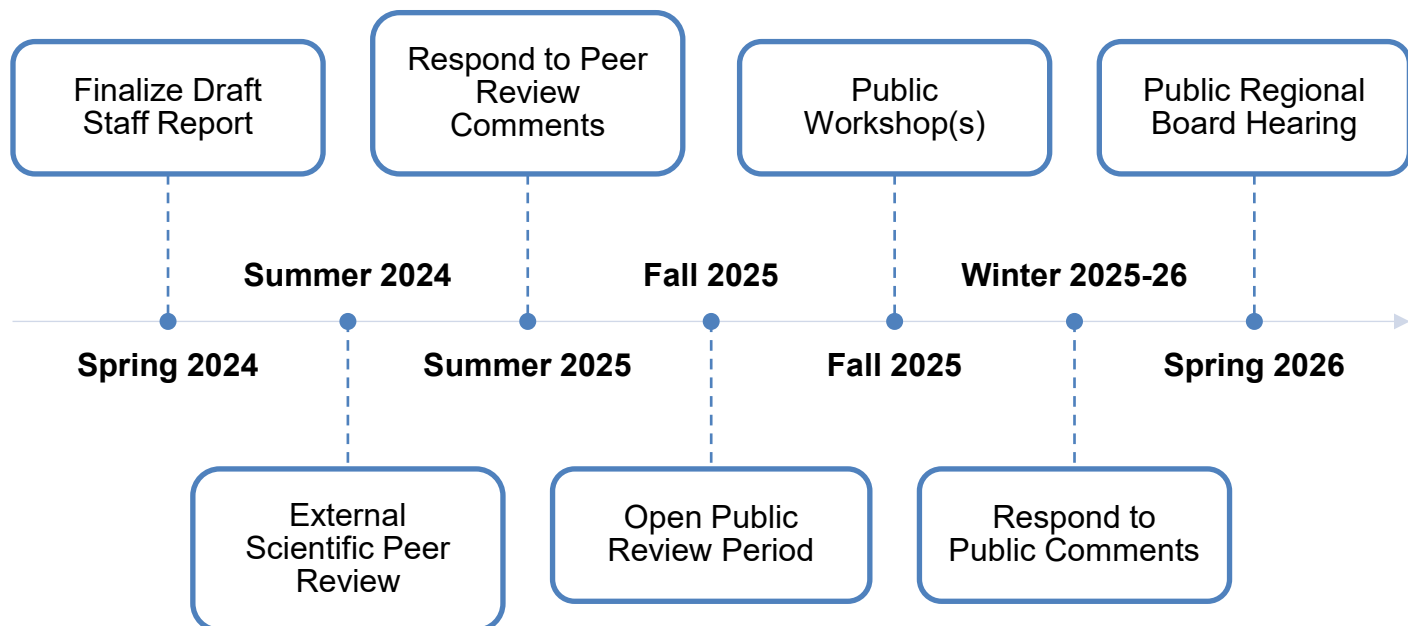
Finalize Draft Staff Report

Spring 2024

Summer 2024

External Scientific Peer Review

Respond to Peer Review Comments

Summer 2025

Fall 2025

Open Public Review Period

Public Workshop(s)

Fall 2025

Winter 2025-26

Respond to Public Comments

Public Regional Board Hearing

Spring 2026